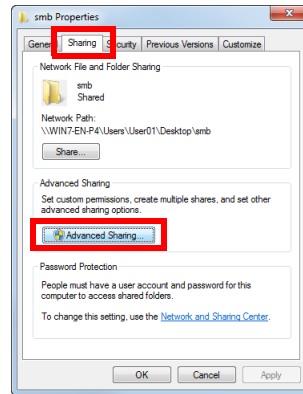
smb Properties

Gener Sharing Security Previous Versions Customize

Network File and Folder Sharing

smb
Shared

Network Path:
\\WIN7-EN-P4\Users\User01\Desktop\smb

Share...

Advanced Sharing

Set custom permissions, create multiple shares, and set other advanced sharing options.

Advanced Sharing...

Password Protection

People must have a user account and password for this computer to access shared folders.

To change this setting, use the Network and Sharing Center.

OK Cancel Apply